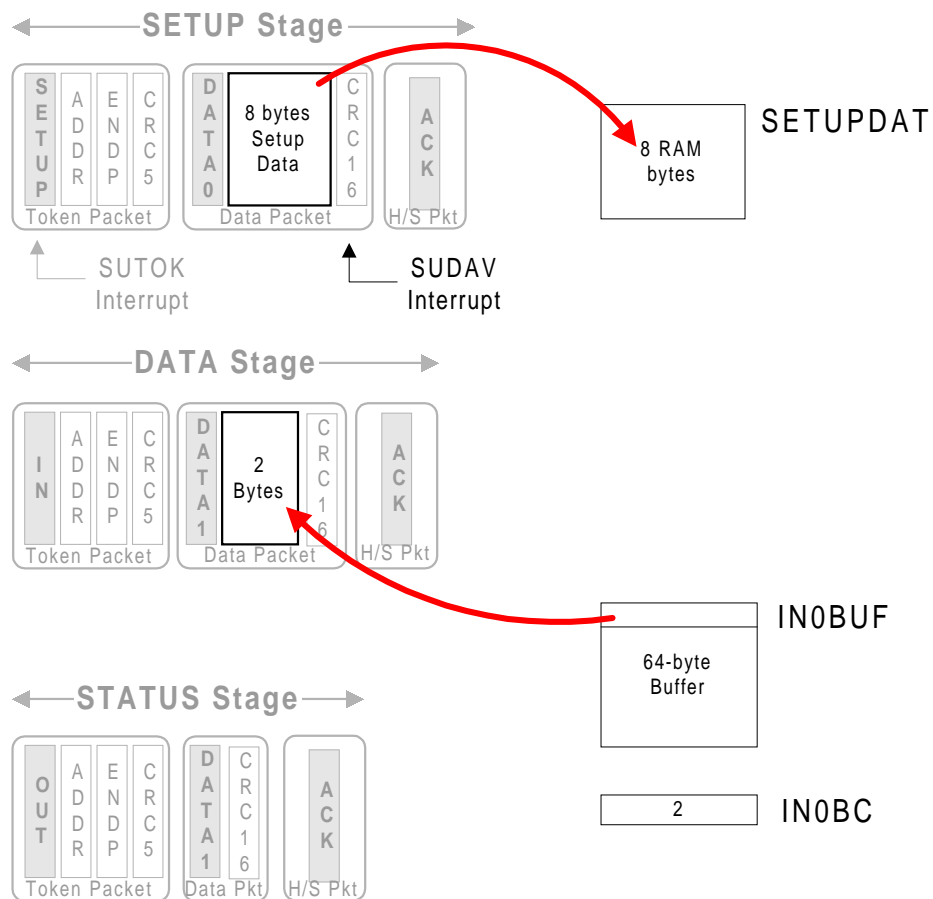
SETUP Stage

SETUP ADDR ENDP CRC5
Token Packet

DATA0 8 bytes Setup Data CRC16
Data Packet

ACK
H/S Pkt

8 RAM bytes

SETUPDAT

SUTOK Interrupt

SUDAV Interrupt

DATA Stage

IN ADDR ENDP CRC5
Token Packet

DATA1 2 Bytes CRC16
Data Packet

ACK
H/S Pkt

IN0BUF

64-byte Buffer

STATUS Stage

OUT ADDR ENDP CRC5
Token Packet

DATA1 CRC16
Data Pkt

ACK
H/S Pkt

2

IN0BC